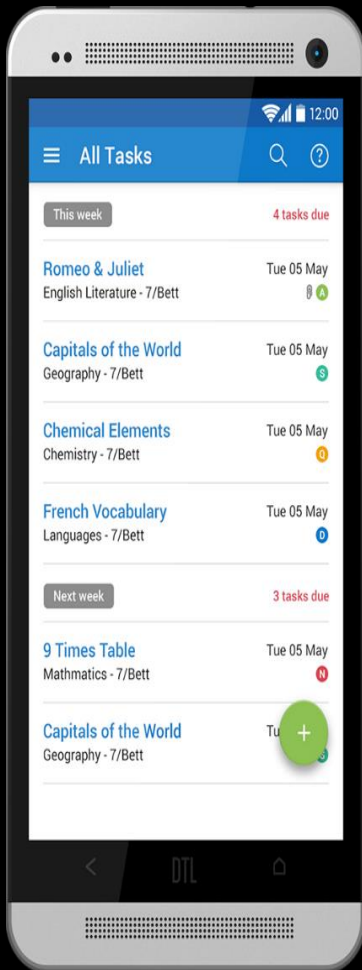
12:00

All Tasks

This week

4 tasks due

Romeo & Juliet
English Literature - 7/Bett
Tue 05 May
A

Capitals of the World
Geography - 7/Bett
Tue 05 May
S

Chemical Elements
Chemistry - 7/Bett
Tue 05 May
Q

French Vocabulary
Languages - 7/Bett
Tue 05 May
D

Next week

3 tasks due

9 Times Table
Mathmatics - 7/Bett
Tue 05 May
N

Capitals of the World
Geography - 7/Bett
Tu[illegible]

+

DTL